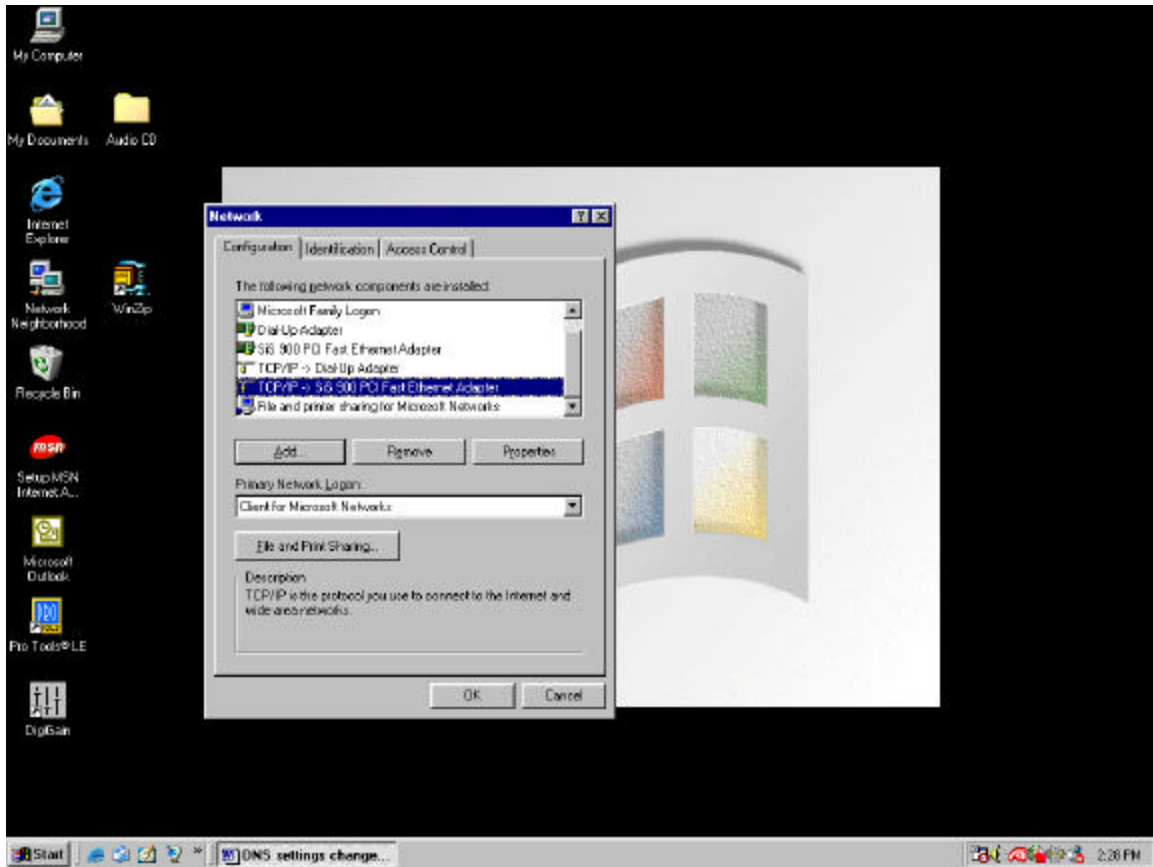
My Computer

My Documents

Audio CD

Internet Explorer

Network Neighborhood

WinZip

Recycle Bin

msn

Setup MSN Internet A...

Microsoft Outlook

Pro Tools®LE

DigiGain

Network

?

Configuration | Identification | Access Control

The following network components are installed:

Microsoft Family Logon
Dial-Up Adapter
SiS 900 PCI Fast Ethernet Adapter
TCP/IP -> Dial-Up Adapter
TCP/IP -> SiS 900 PCI Fast Ethernet Adapter
File and printer sharing for Microsoft Networks

Add... | Remove | Properties

Primary Network Logon:

Client for Microsoft Networks

File and Print Sharing...

Description
TCP/IP is the protocol you use to connect to the Internet and wide-area networks.

OK | Cancel

Start | DNS settings change...

2:28 PM